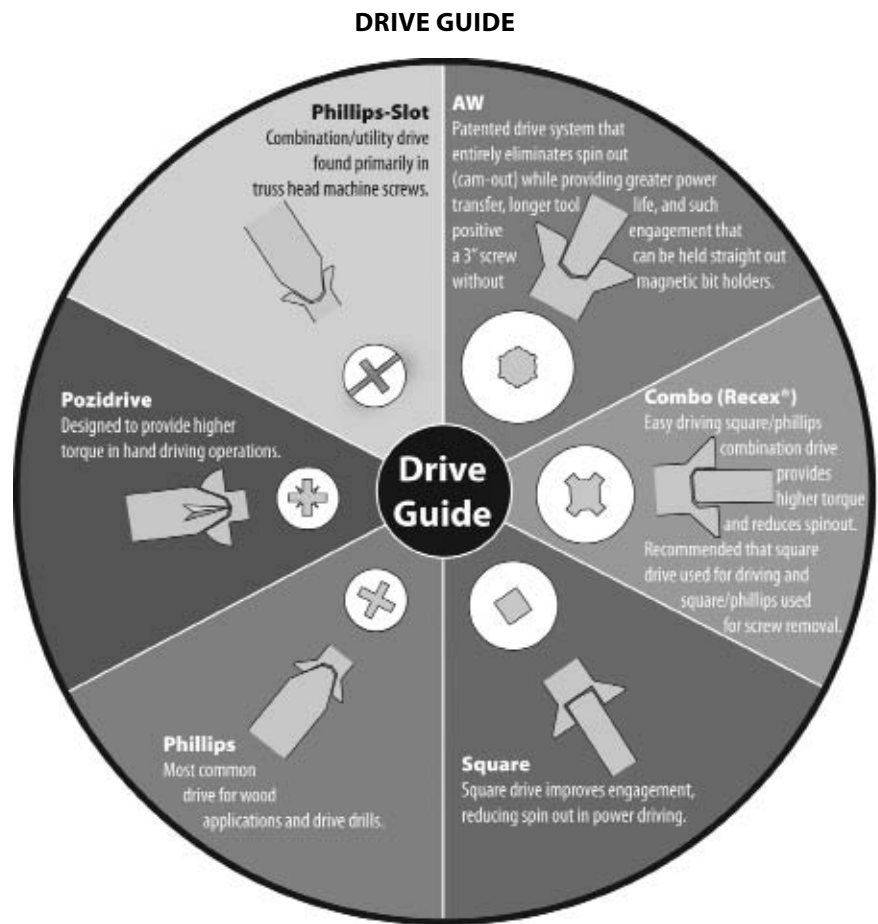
DRIVE GUIDE

Phillips-Slot
Combination/utility drive found primarily in truss head machine screws.

AW
Patented drive system that entirely eliminates spin out (cam-out) while providing greater power transfer, longer tool life, and such positive engagement that a 3" screw can be held straight out without magnetic bit holders.

Pozidrive
Designed to provide higher torque in hand driving operations.

Drive Guide

Combo (Recex®)
Easy driving square/phillips combination drive provides higher torque and reduces spinout. Recommended that square drive used for driving and square/phillips used for screw removal.

Phillips
Most common drive for wood applications and drive drills.

Square
Square drive improves engagement, reducing spin out in power driving.